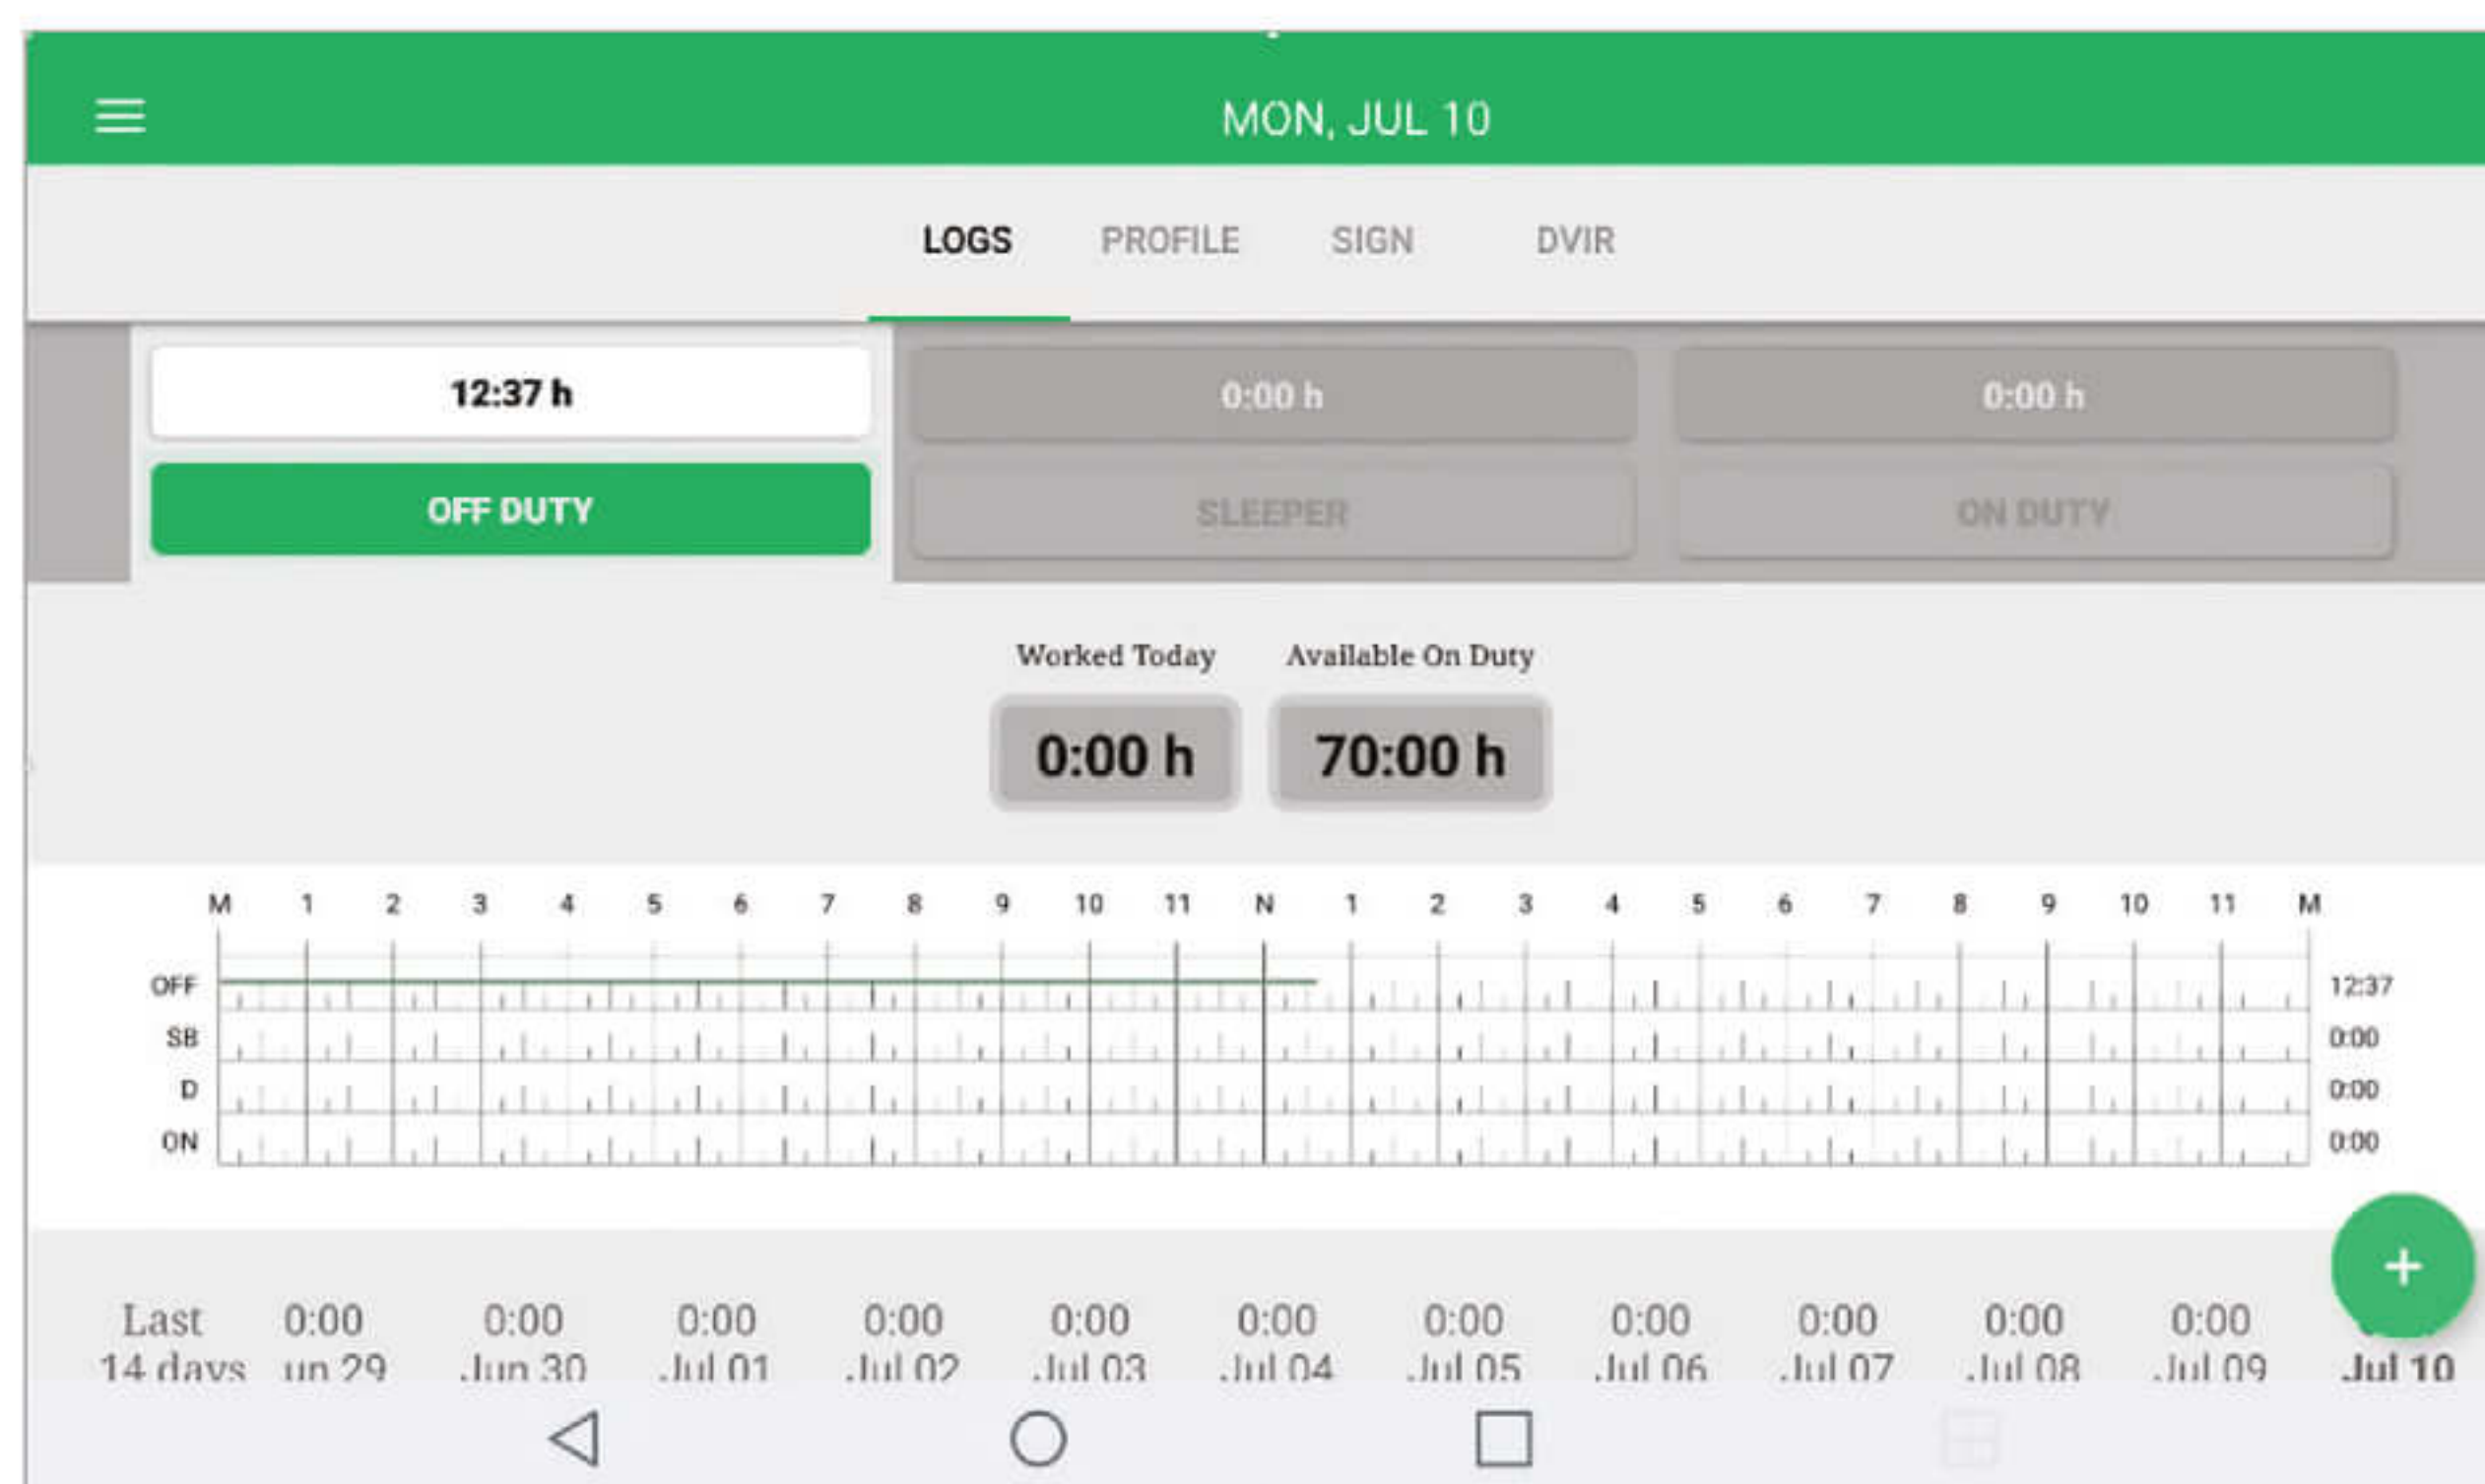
MON, JUL 10

LOGS PROFILE SIGN DVIR

12:37 h
OFF DUTY

0:00 h
SLEEPER

0:00 h
ON DUTY

Worked Today
0:00 h

Available On Duty
70:00 h

M 1 2 3 4 5 6 7 8 9 10 11 N 1 2 3 4 5 6 7 8 9 10 11 M

OFF 12:37
SB 0:00
D 0:00
ON 0:00

+

| Last 14 days | 0:00 un 29 | 0:00 Jun 30 | 0:00 Jul 01 | 0:00 Jul 02 | 0:00 Jul 03 | 0:00 Jul 04 | 0:00 Jul 05 | 0:00 Jul 06 | 0:00 Jul 07 | 0:00 Jul 08 | 0:00 Jul 09 | Jul 10 |
|---|---|---|---|---|---|---|---|---|---|---|---|---|